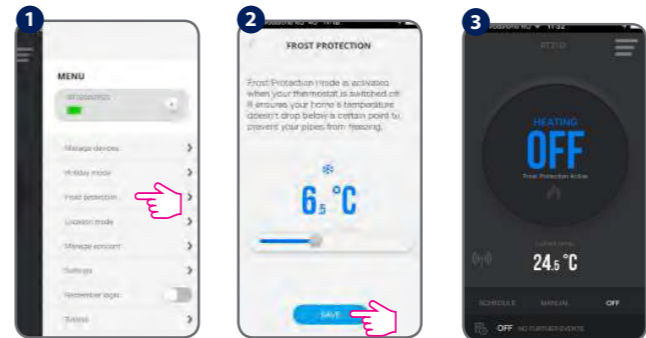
1

MENU

Manage devices

Holiday mode

Frost protection

Location mode

Manage account

Settings

Remember login

Tutorial

2

FROST PROTECTION

Frost Protection mode is activated when your thermostat is switched off. It ensures your home's temperature doesn't drop below a certain point to prevent your pipes from freezing.

6.5 °C

SAVE

3

RT310

HEATING

OFF

Frost Protection Active

Current temp.

24.5 °C

SCHEDULE

MANUAL

OFF

OFF NO FURTHER EVENTS